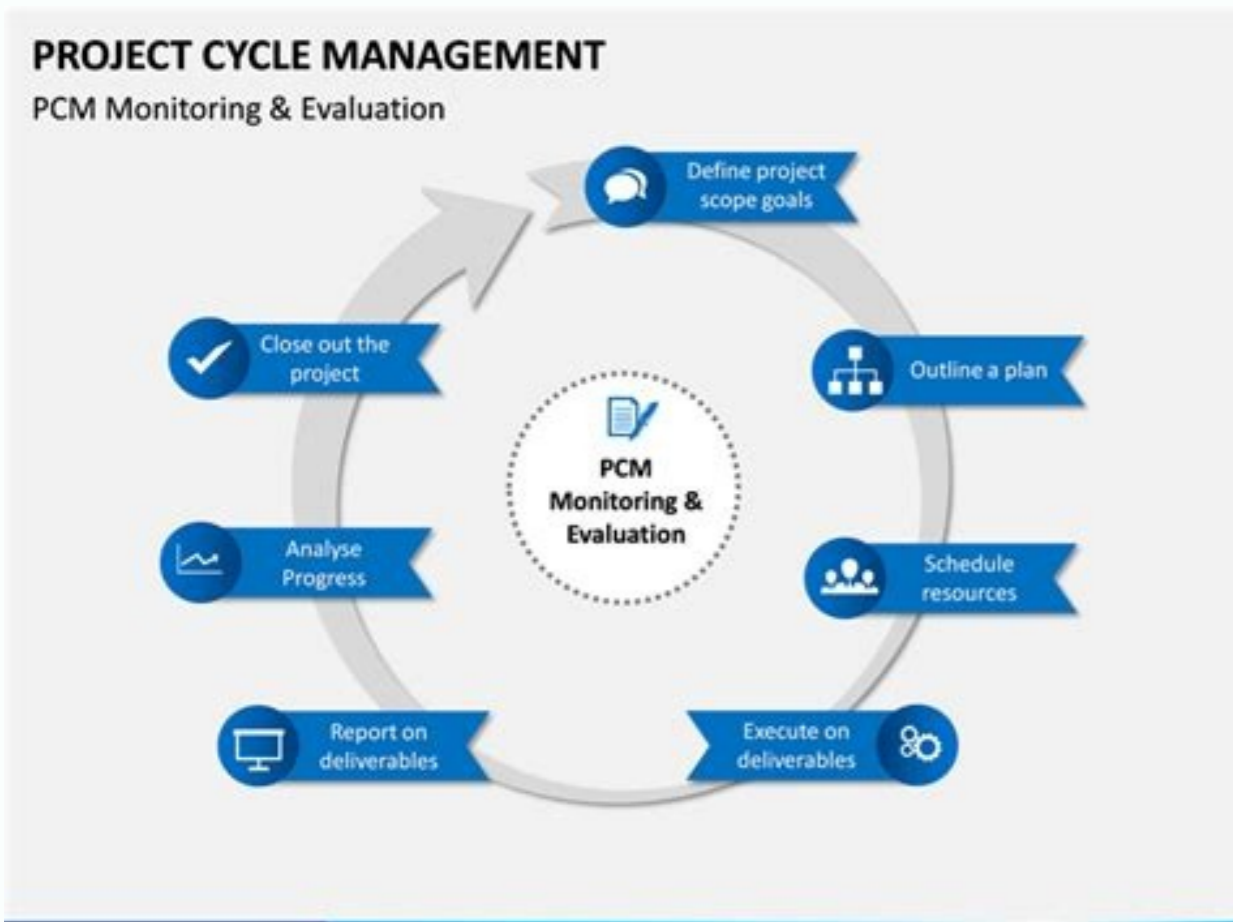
PROJECT CYCLE MANAGEMENT

PCM Monitoring & Evaluation

Define project scope goals

Outline a plan

Schedule resources

Execute on deliverables

Report on deliverables

Analyse Progress

Close out the project

PCM Monitoring & Evaluation